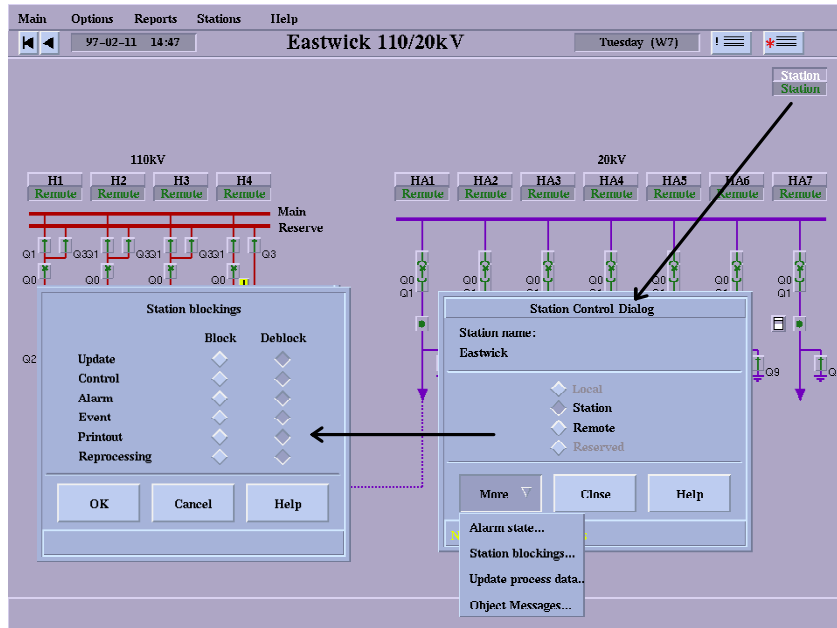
Main Options Reports Stations Help

97-02-11 14:47

Eastwick 110/20kV

Tuesday (W7)

Station
Station

110kV

H1 Remote
H2 Remote
H3 Remote
H4 Remote

Main
Reserve

Q1 Q31 Q32/1 Q3
Q0 Q0 Q0 Q0

Q2

20kV

HA1 Remote
HA2 Remote
HA3 Remote
HA4 Remote
HA5 Remote
HA6 Remote
HA7 Remote

Q0 Q1 Q0 Q0 Q0 Q0 Q0 Q0 Q1

Q9 Q

Station blockings

| | Block | Deblock |
|---|---|---|
| Update | | |
| Control | | |
| Alarm | | |
| Event | | |
| Printout | | |
| Reprocessing | | |

OK Cancel Help

Station Control Dialog

Station name:
Eastwick

Local
Station
Remote
Reserved

More Close Help

Alarm state...
Station blockings...
Update process data...
Object Messages...